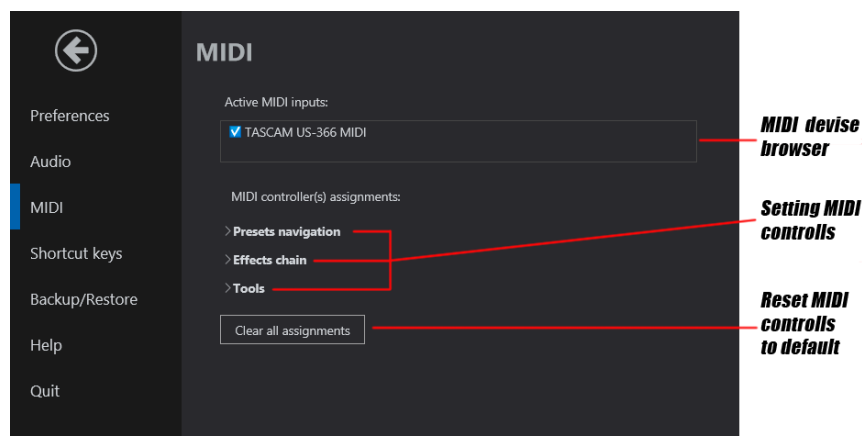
Preferences

Audio

MIDI

Shortcut keys

Backup/Restore

Help

Quit

MIDI

Active MIDI inputs:

TASCAM US-366 MIDI

MIDI controller(s) assignments:

Presets navigation

Effects chain

Tools

Clear all assignments

MIDI devise browser

Setting MIDI controlls

Reset MIDI controlls to default